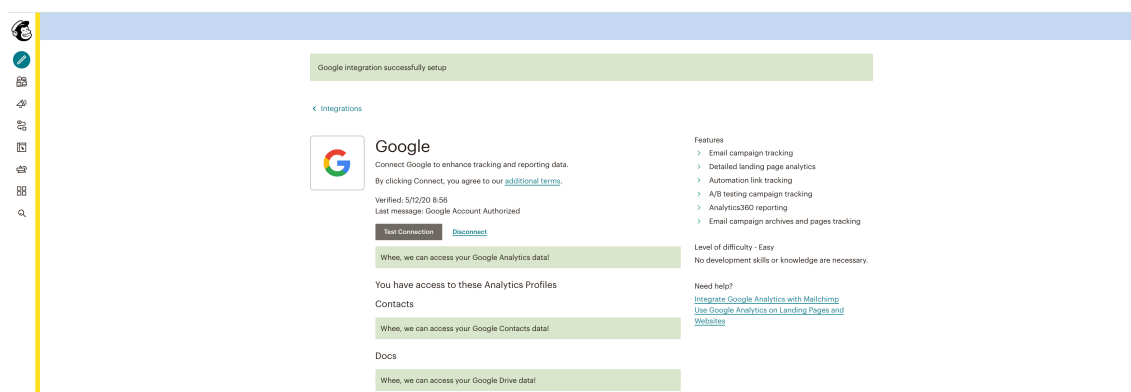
Google integration successfully setup

< Integrations

Google

Connect Google to enhance tracking and reporting data.

By clicking Connect, you agree to our additional terms.

Verified: 5/12/20 8:56
Last message: Google Account Authorized

Test Connection Disconnect

Whee, we can access your Google Analytics data!

You have access to these Analytics Profiles

Contacts

Whee, we can access your Google Contacts data!

Docs

Whee, we can access your Google Drive data!

Features

> Email campaign tracking
> Detailed landing page analytics
> Automation link tracking
> A/B testing campaign tracking
> Analytics360 reporting
> Email campaign archives and pages tracking

Level of difficulty - Easy
No development skills or knowledge are necessary.

Need help?
Integrate Google Analytics with Mailchimp
Use Google Analytics on Landing Pages and Websites